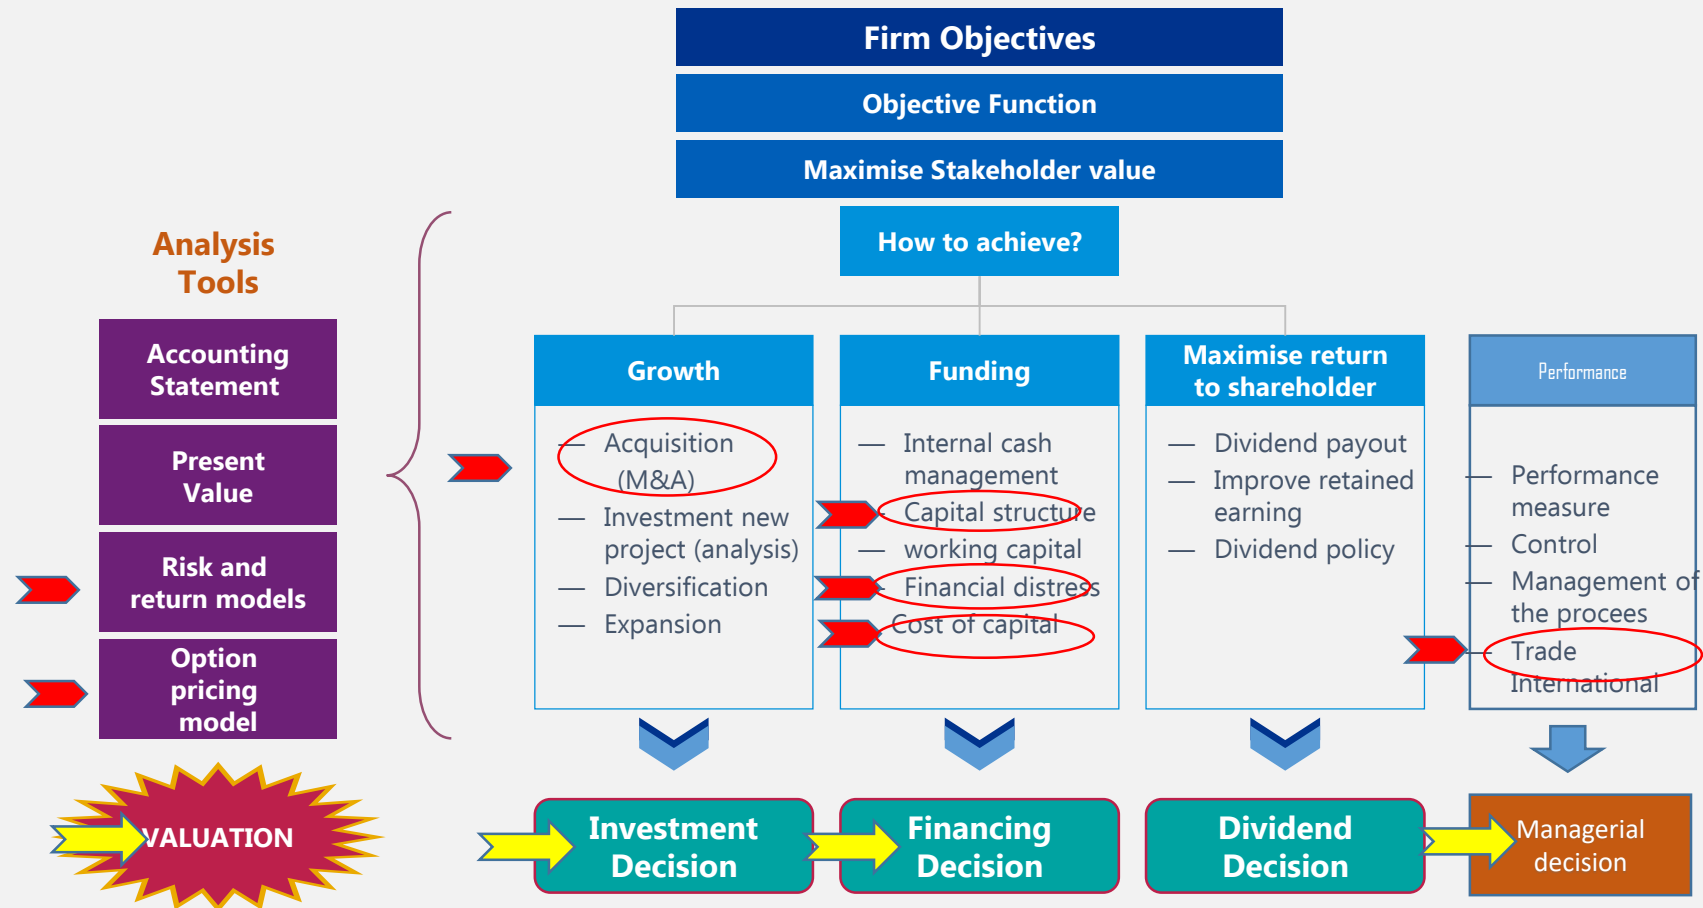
Firm Objectives

Objective Function

Maximise Stakeholder value

How to achieve?

Analysis Tools

Accounting Statement

Present Value

Risk and return models

Option pricing model

VALUATION

Growth

— Acquisition (M&A)
— Investment new project (analysis)
— Diversification
— Expansion

Funding

— Internal cash management
— Capital structure
— working capital
— Financial distress
— Cost of capital

Maximise return to shareholder

— Dividend payout
— Improve retained earning
— Dividend policy

Performance

— Performance measure
— Control
— Management of the procees
— Trade International

Investment Decision

Financing Decision

Dividend Decision

Managerial decision